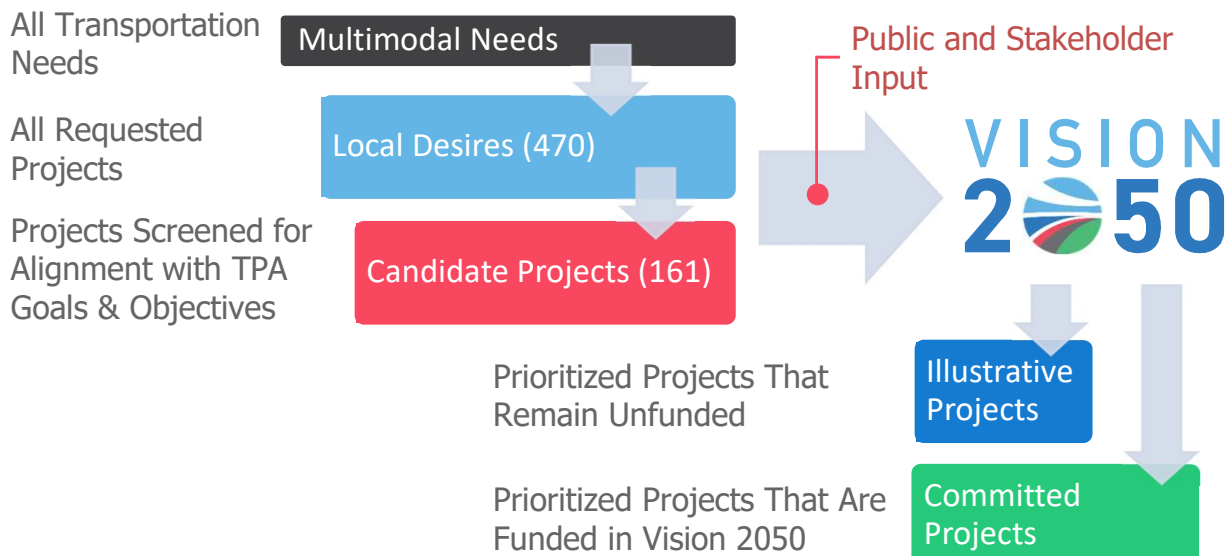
All Transportation Needs

Multimodal Needs

Public and Stakeholder Input

All Requested Projects

Local Desires (470)

VISION 2050

Projects Screened for Alignment with TPA Goals & Objectives

Candidate Projects (161)

Prioritized Projects That Remain Unfunded

Illustrative Projects

Prioritized Projects That Are Funded in Vision 2050

Committed Projects